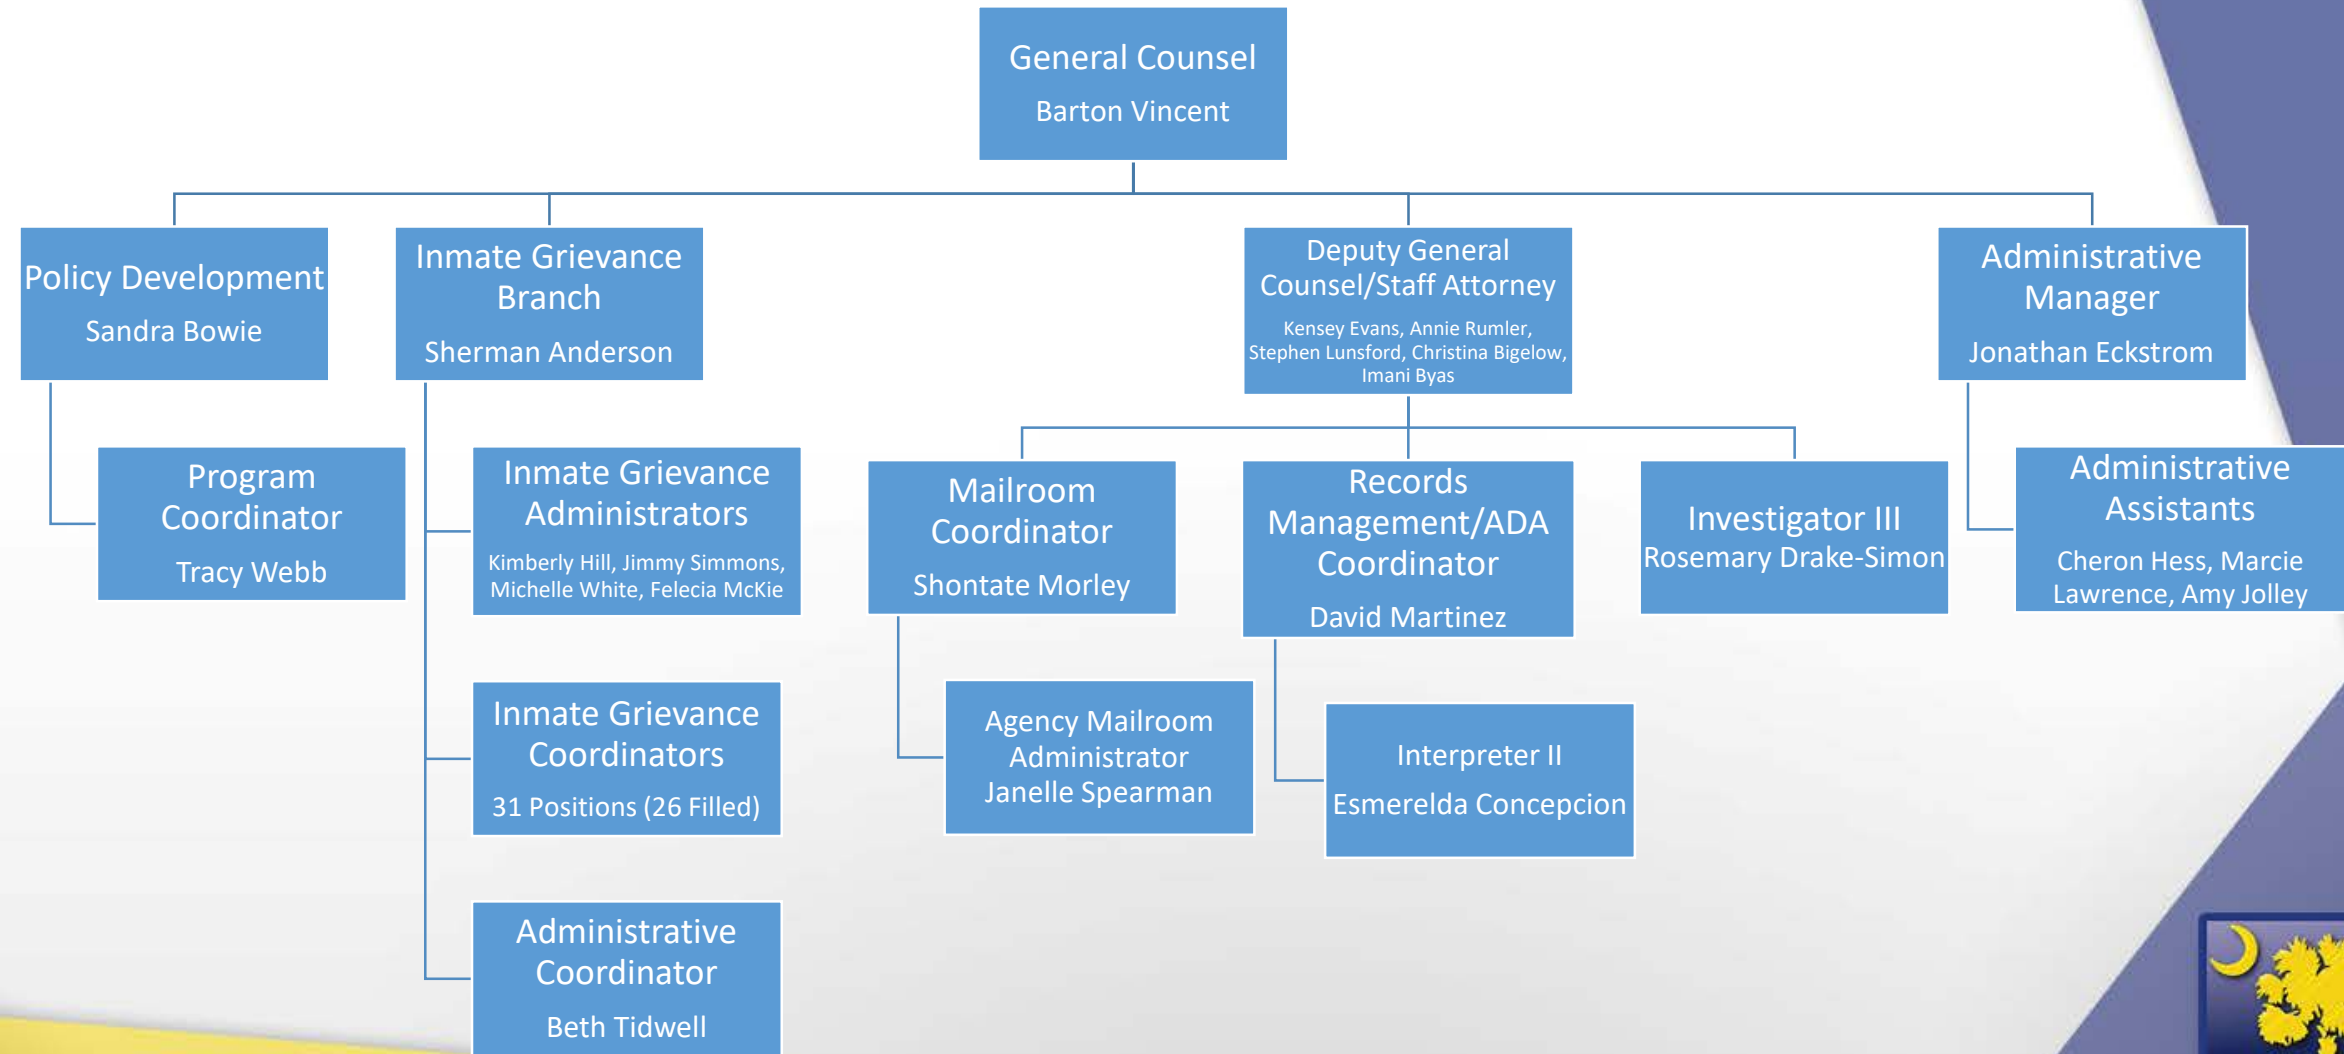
General Counsel
Barton Vincent

Policy Development
Sandra Bowie

Program Coordinator
Tracy Webb

Inmate Grievance Branch
Sherman Anderson

Inmate Grievance Administrators
Kimberly Hill, Jimmy Simmons, Michelle White, Felecia McKie

Inmate Grievance Coordinators
31 Positions (26 Filled)

Administrative Coordinator
Beth Tidwell

Deputy General Counsel/Staff Attorney
Kensey Evans, Annie Rumler, Stephen Lunsford, Christina Bigelow, Imani Byas

Mailroom Coordinator
Shontate Morley

Agency Mailroom Administrator
Janelle Spearman

Records Management/ADA Coordinator
David Martinez

Interpreter II
Esmerelda Concepcion

Investigator III
Rosemary Drake-Simon

Administrative Manager
Jonathan Eckstrom

Administrative Assistants
Cheron Hess, Marcie Lawrence, Amy Jolley